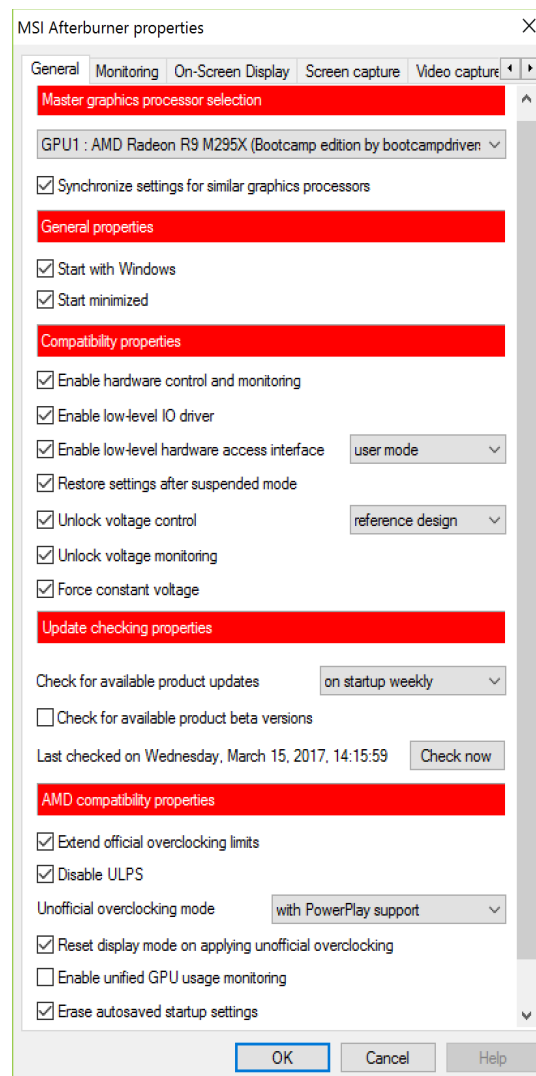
MSI Afterburner properties

General | Monitoring | On-Screen Display | Screen capture | Video capture

Master graphics processor selection

GPU1 : AMD Radeon R9 M295X (Bootcamp edition by bootcampdrivers

Synchronize settings for similar graphics processors

General properties

Start with Windows

Start minimized

Compatibility properties

Enable hardware control and monitoring

Enable low-level IO driver

Enable low-level hardware access interface | user mode

Restore settings after suspended mode

Unlock voltage control | reference design

Unlock voltage monitoring

Force constant voltage

Update checking properties

Check for available product updates | on startup weekly

Check for available product beta versions

Last checked on Wednesday, March 15, 2017, 14:15:59 | Check now

AMD compatibility properties

Extend official overclocking limits

Disable ULPS

Unofficial overclocking mode | with PowerPlay support

Reset display mode on applying unofficial overclocking

Enable unified GPU usage monitoring

Erase autosaved startup settings

OK | Cancel | Help